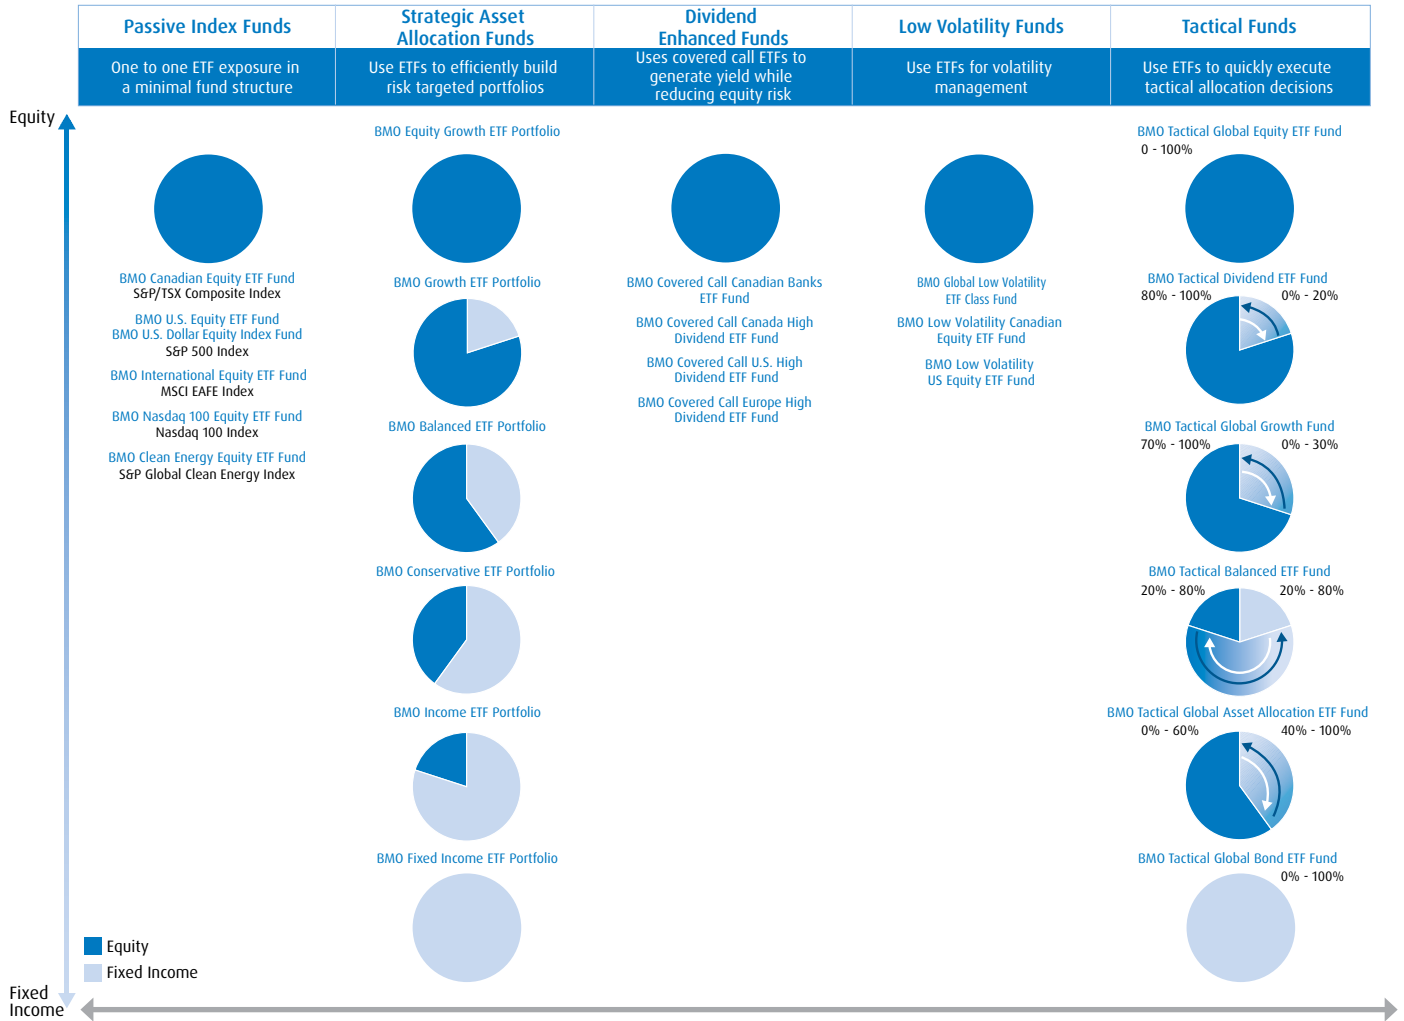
| Passive Index Funds | Strategic Asset Allocation Funds | Dividend Enhanced Funds | Low Volatility Funds | Tactical Funds |
|---|---|---|---|---|
| One to one ETF exposure in a minimal fund structure | Use ETFs to efficiently build risk targeted portfolios | Uses covered call ETFs to generate yield while reducing equity risk | Use ETFs for volatility management | Use ETFs to quickly execute tactical allocation decisions |

Equity

BMO Canadian Equity ETF Fund
S&P/TSX Composite Index
BMO U.S. Equity ETF Fund
BMO U.S. Dollar Equity Index Fund
S&P 500 Index
BMO International Equity ETF Fund
MSCI EAFE Index
BMO Nasdaq 100 Equity ETF Fund
Nasdaq 100 Index
BMO Clean Energy Equity ETF Fund
S&P Global Clean Energy Index

BMO Equity Growth ETF Portfolio
BMO Growth ETF Portfolio
BMO Balanced ETF Portfolio
BMO Conservative ETF Portfolio
BMO Income ETF Portfolio
BMO Fixed Income ETF Portfolio

BMO Covered Call Canadian Banks ETF Fund
BMO Covered Call Canada High Dividend ETF Fund
BMO Covered Call U.S. High Dividend ETF Fund
BMO Covered Call Europe High Dividend ETF Fund

BMO Global Low Volatility ETF Class Fund
BMO Low Volatility Canadian Equity ETF Fund
BMO Low Volatility US Equity ETF Fund

BMO Tactical Global Equity ETF Fund
0 - 100%
BMO Tactical Dividend ETF Fund
80% - 100% 0% - 20%
BMO Tactical Global Growth Fund
70% - 100% 0% - 30%
BMO Tactical Balanced ETF Fund
20% - 80% 20% - 80%
BMO Tactical Global Asset Allocation ETF Fund
0% - 60% 40% - 100%
BMO Tactical Global Bond ETF Fund
0% - 100%

Equity
Fixed Income

Fixed Income